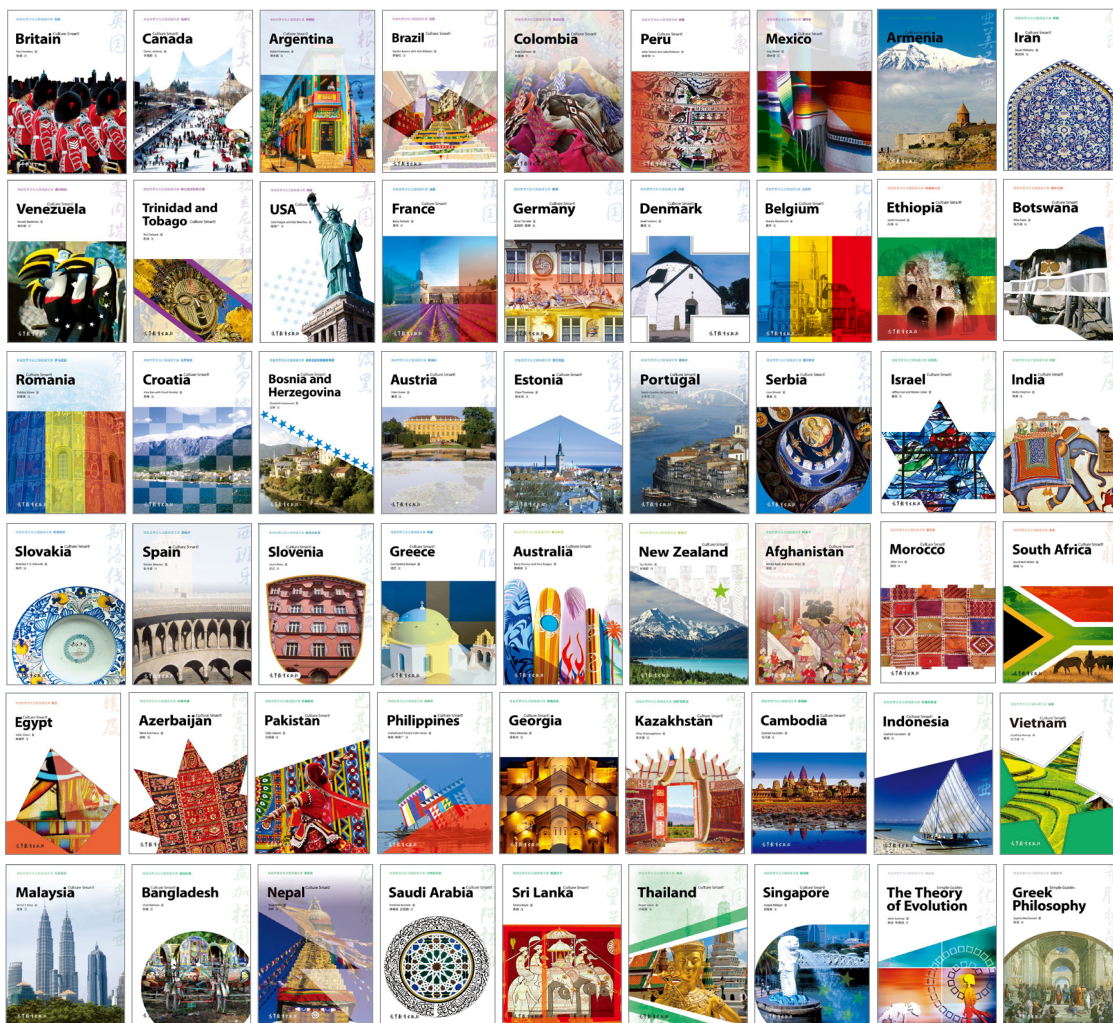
Britain Culture Smart!

Canada

Argentina

Brazil

Colombia Culture Smart!

Peru Culture Smart!

Mexico Culture Smart!

Armenia

Iran Culture Smart!

Venezuela

Trinidad and Tobago Culture Smart!

USA

France Culture Smart!

Germany Culture Smart!

Denmark Culture Smart!

Belgium Culture Smart!

Ethiopia Culture Smart!

Botswana

Romania Culture Smart!

Croatia Culture Smart!

Bosnia and Herzegovina Culture Smart!

Austria

Estonia Culture Smart!

Portugal Culture Smart!

Serbia Culture Smart!

Israel Culture Smart!

India Culture Smart!

Slovakia Culture Smart!

Spain Culture Smart!

Slovenia

Greece

Australia

New Zealand Culture Smart!

Afghanistan

Morocco Culture Smart!

South Africa Culture Smart!

Egypt

Azerbaijan Culture Smart!

Pakistan Culture Smart!

Philippines Culture Smart!

Georgia

Kazakhstan Culture Smart!

Cambodia Culture Smart!

Indonesia

Vietnam Culture Smart!

Malaysia Culture Smart!

Bangladesh Culture Smart!

Nepal Culture Smart!

Saudi Arabia Culture Smart!

Sri Lanka Culture Smart!

Thailand Culture Smart!

Singapore Culture Smart!

The Theory of Evolution Simple Guides

Greek Philosophy Simple Guides